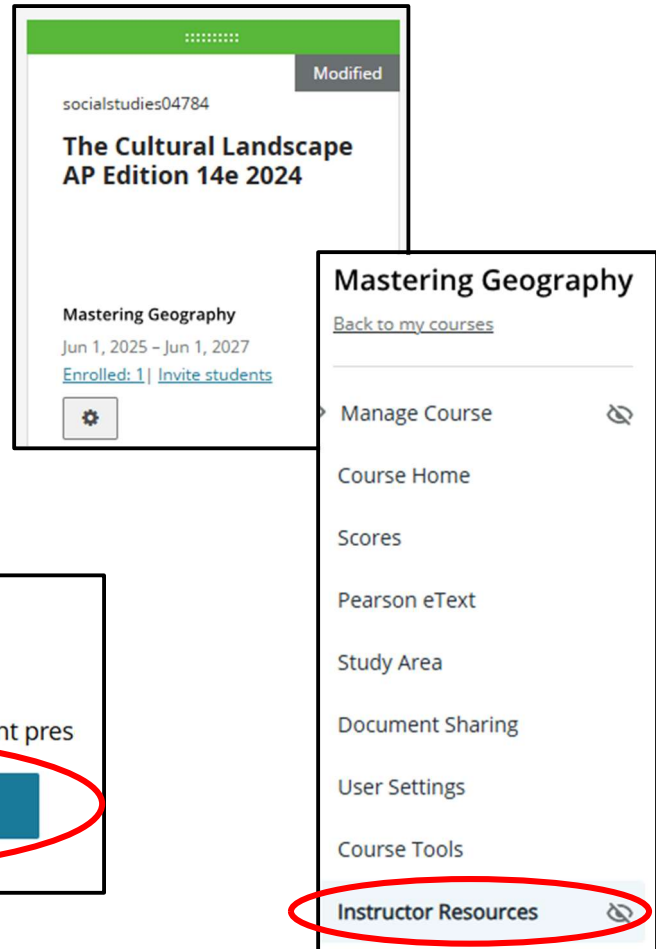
Modified

socialstudies04784

The Cultural Landscape AP Edition 14e 2024

Mastering Geography

Jun 1, 2025 – Jun 1, 2027

Enrolled: 1 | Invite students

Mastering Geography

Back to my courses

Manage Course

Course Home

Scores

Pearson eText

Study Area

Document Sharing

User Settings

Course Tools

Instructor Resources

nt pres